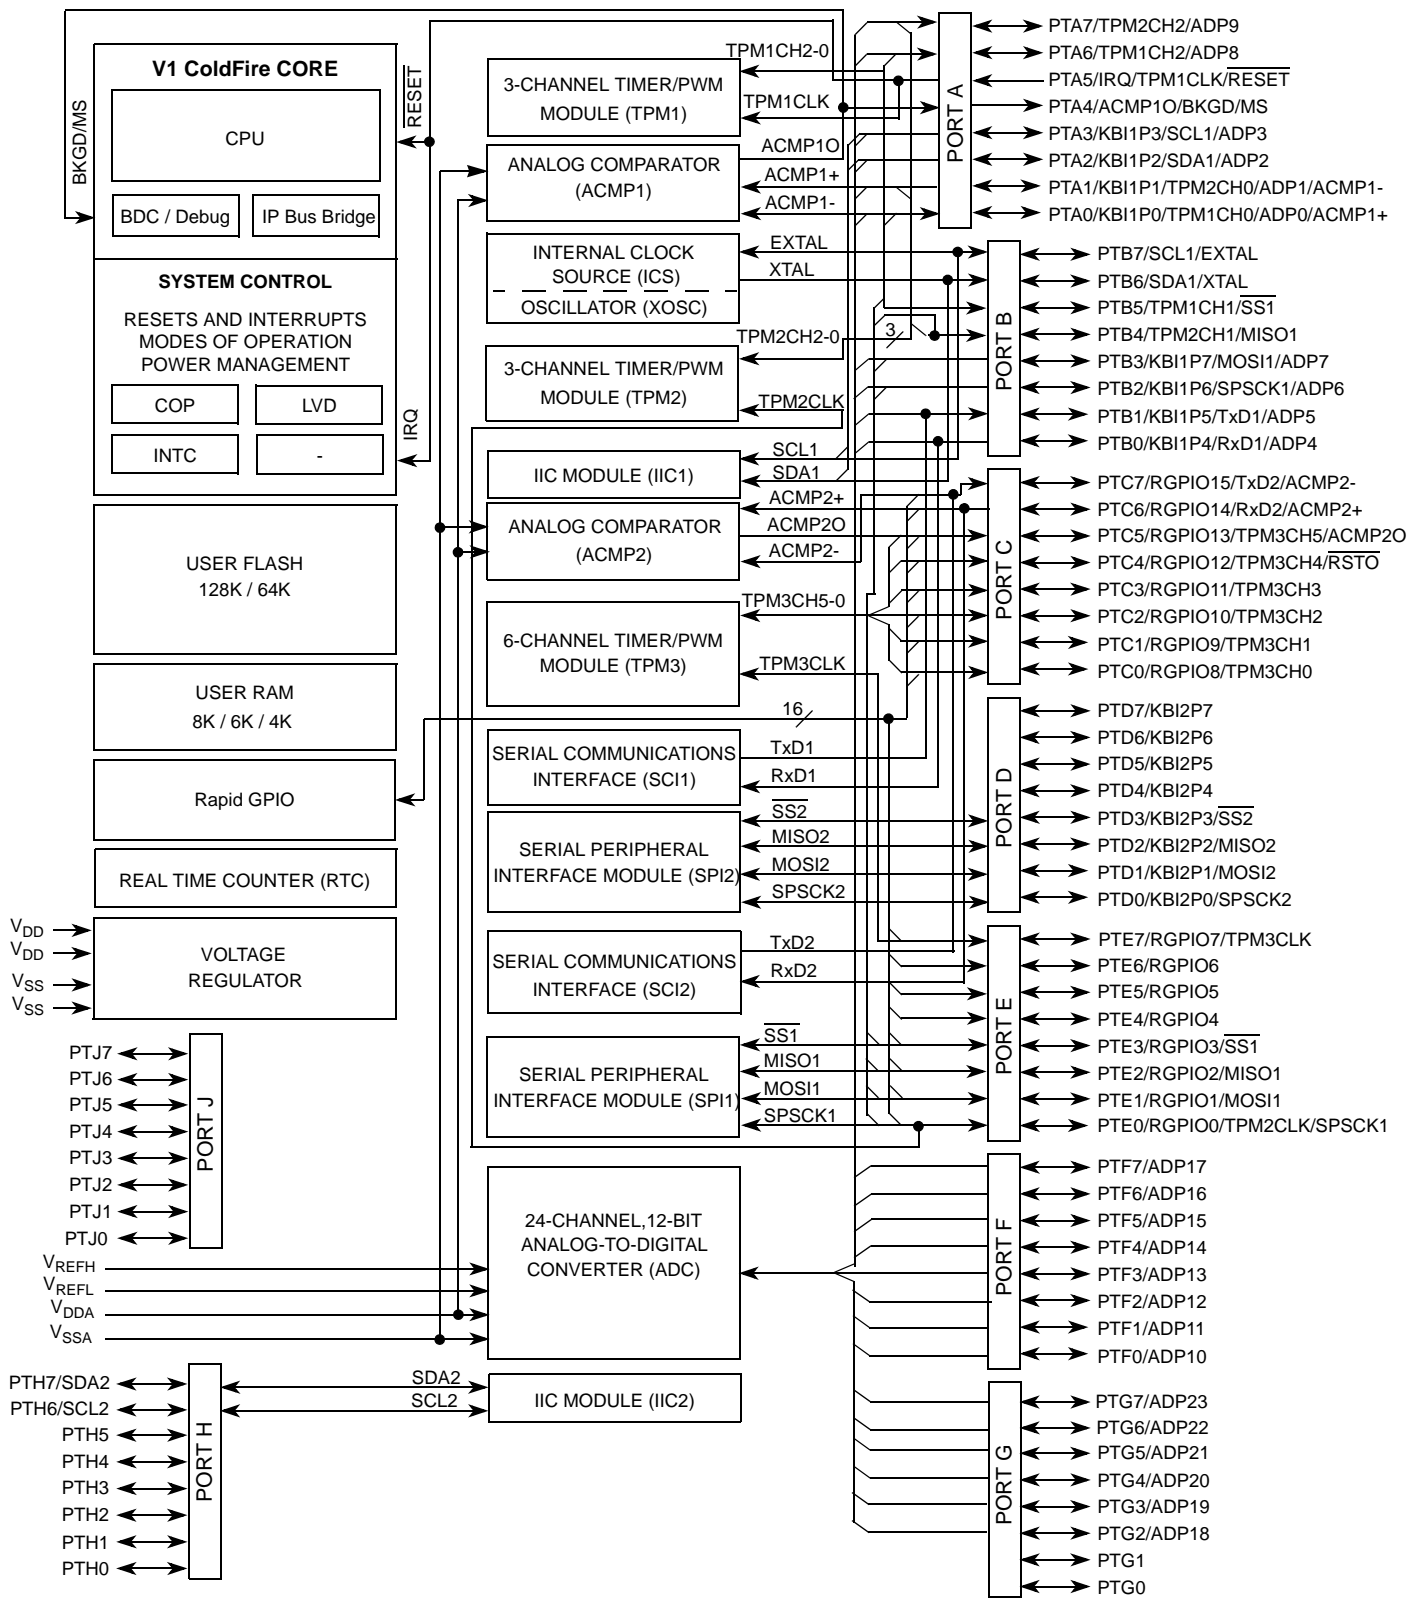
V1 ColdFire CORE
CPU
BDC / Debug
IP Bus Bridge
BKGD/MS
$\overline{RESET}$
SYSTEM CONTROL
RESETS AND INTERRUPTS
MODES OF OPERATION
POWER MANAGEMENT
COP
LVD
INTC
-
IRQ
USER FLASH
128K / 64K
USER RAM
8K / 6K / 4K
Rapid GPIO
REAL TIME COUNTER (RTC)
$V_{DD}$
$V_{DD}$
$V_{SS}$
$V_{SS}$
VOLTAGE
REGULATOR
PTJ7
PTJ6
PTJ5
PTJ4
PTJ3
PTJ2
PTJ1
PTJ0
PORT J
$V_{REFH}$
$V_{REFL}$
$V_{DDA}$
$V_{SSA}$
PTH7/SDA2
PTH6/SCL2
PTH5
PTH4
PTH3
PTH2
PTH1
PTH0
PORT H
3-CHANNEL TIMER/PWM
MODULE (TPM1)
TPM1CH2-0
TPM1CLK
ANALOG COMPARATOR
(ACMP1)
ACMP1O
ACMP1+
ACMP1-
INTERNAL CLOCK
SOURCE (ICS)
OSCILLATOR (XOSC)
EXTAL
XTAL
TPM2CH2-0
3
3-CHANNEL TIMER/PWM
MODULE (TPM2)
TPM2CLK
SCL1
SDA1
IIC MODULE (IIC1)
ACMP2+
ANALOG COMPARATOR
(ACMP2)
ACMP2O
ACMP2-
TPM3CH5-0
6-CHANNEL TIMER/PWM
MODULE (TPM3)
TPM3CLK
16
TxD1
SERIAL COMMUNICATIONS
INTERFACE (SCI1)
RxD1
$\overline{SS2}$
MISO2
SERIAL PERIPHERAL
INTERFACE MODULE (SPI2)
MOSI2
SPSCK2
TxD2
SERIAL COMMUNICATIONS
INTERFACE (SCI2)
RxD2
$\overline{SS1}$
MISO1
SERIAL PERIPHERAL
INTERFACE MODULE (SPI1)
MOSI1
SPSCK1
24-CHANNEL,12-BIT
ANALOG-TO-DIGITAL
CONVERTER (ADC)
SDA2
SCL2
IIC MODULE (IIC2)
PORT A
PTA7/TPM2CH2/ADP9
PTA6/TPM1CH2/ADP8
PTA5/IRQ/TPM1CLK/$\overline{RESET}$
PTA4/ACMP1O/BKGD/MS
PTA3/KBI1P3/SCL1/ADP3
PTA2/KBI1P2/SDA1/ADP2
PTA1/KBI1P1/TPM2CH0/ADP1/ACMP1-
PTA0/KBI1P0/TPM1CH0/ADP0/ACMP1+
PORT B
PTB7/SCL1/EXTAL
PTB6/SDA1/XTAL
PTB5/TPM1CH1/$\overline{SS1}$
PTB4/TPM2CH1/MISO1
PTB3/KBI1P7/MOSI1/ADP7
PTB2/KBI1P6/SPSCK1/ADP6
PTB1/KBI1P5/TxD1/ADP5
PTB0/KBI1P4/RxD1/ADP4
PORT C
PTC7/RGPIO15/TxD2/ACMP2-
PTC6/RGPIO14/RxD2/ACMP2+
PTC5/RGPIO13/TPM3CH5/ACMP2O
PTC4/RGPIO12/TPM3CH4/$\overline{RSTO}$
PTC3/RGPIO11/TPM3CH3
PTC2/RGPIO10/TPM3CH2
PTC1/RGPIO9/TPM3CH1
PTC0/RGPIO8/TPM3CH0
PORT D
PTD7/KBI2P7
PTD6/KBI2P6
PTD5/KBI2P5
PTD4/KBI2P4
PTD3/KBI2P3/$\overline{SS2}$
PTD2/KBI2P2/MISO2
PTD1/KBI2P1/MOSI2
PTD0/KBI2P0/SPSCK2
PORT E
PTE7/RGPIO7/TPM3CLK
PTE6/RGPIO6
PTE5/RGPIO5
PTE4/RGPIO4
PTE3/RGPIO3/$\overline{SS1}$
PTE2/RGPIO2/MISO1
PTE1/RGPIO1/MOSI1
PTE0/RGPIO0/TPM2CLK/SPSCK1
PORT F
PTF7/ADP17
PTF6/ADP16
PTF5/ADP15
PTF4/ADP14
PTF3/ADP13
PTF2/ADP12
PTF1/ADP11
PTF0/ADP10
PORT G
PTG7/ADP23
PTG6/ADP22
PTG5/ADP21
PTG4/ADP20
PTG3/ADP19
PTG2/ADP18
PTG1
PTG0